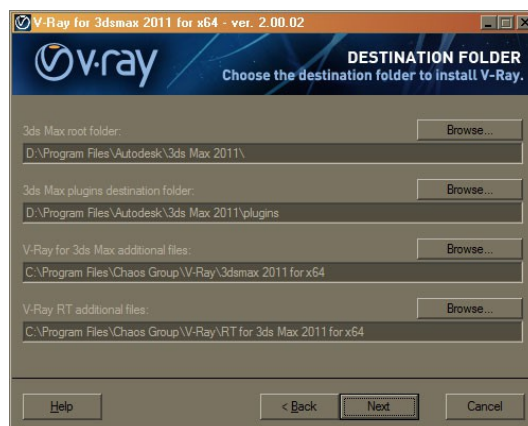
V-Ray for 3dsmax 2011 for x64 - ver. 2.00.02

v·ray

DESTINATION FOLDER
Choose the destination folder to install V-Ray.

3ds Max root folder:
Browse...
D:\Program Files\Autodesk\3ds Max 2011\

3ds Max plugins destination folder:
Browse...
D:\Program Files\Autodesk\3ds Max 2011\plugins

V-Ray for 3ds Max additional files:
Browse...
C:\Program Files\Chaos Group\V-Ray\3dsmax 2011 for x64

V-Ray RT additional files:
Browse...
C:\Program Files\Chaos Group\V-Ray\RT for 3ds Max 2011 for x64

Help
< Back
Next
Cancel